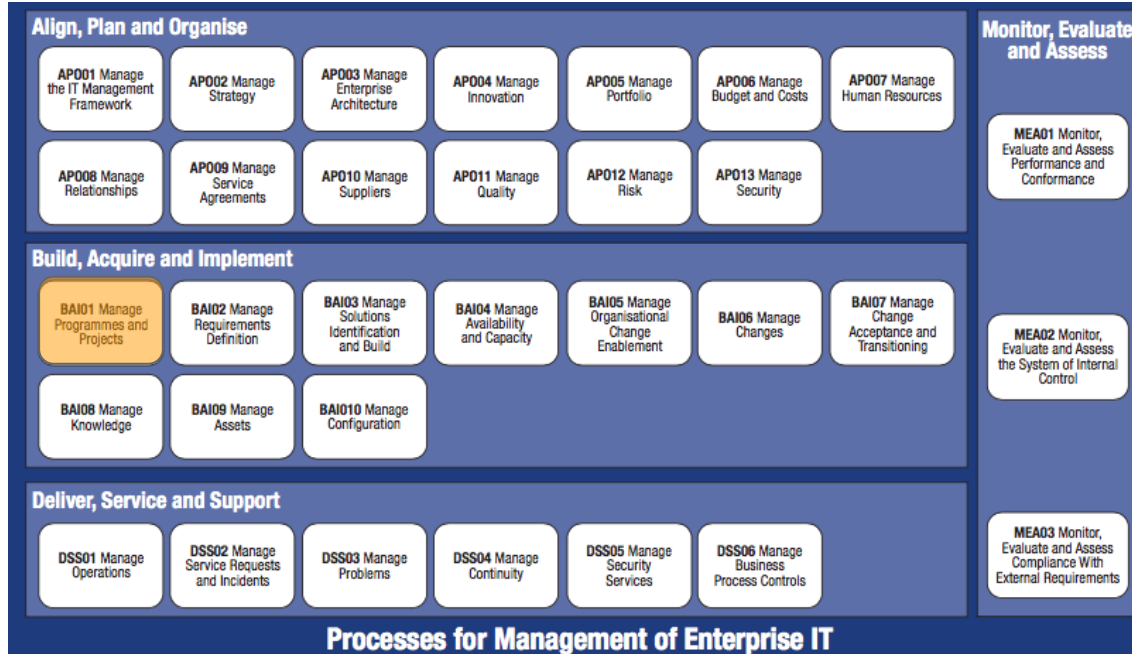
Align, Plan and Organise

**APO01** Manage the IT Management Framework

**APO02** Manage Strategy

**APO03** Manage Enterprise Architecture

**APO04** Manage Innovation

**APO05** Manage Portfolio

**APO06** Manage Budget and Costs

**APO07** Manage Human Resources

**APO08** Manage Relationships

**APO09** Manage Service Agreements

**APO10** Manage Suppliers

**APO11** Manage Quality

**APO12** Manage Risk

**APO13** Manage Security

Build, Acquire and Implement

**BAI01** Manage Programmes and Projects

**BAI02** Manage Requirements Definition

**BAI03** Manage Solutions Identification and Build

**BAI04** Manage Availability and Capacity

**BAI05** Manage Organisational Change Enablement

**BAI06** Manage Changes

**BAI07** Manage Change Acceptance and Transitioning

**BAI08** Manage Knowledge

**BAI09** Manage Assets

**BAI10** Manage Configuration

Deliver, Service and Support

**DSS01** Manage Operations

**DSS02** Manage Service Requests and Incidents

**DSS03** Manage Problems

**DSS04** Manage Continuity

**DSS05** Manage Security Services

**DSS06** Manage Business Process Controls

Monitor, Evaluate and Assess

**MEA01** Monitor, Evaluate and Assess Performance and Conformance

**MEA02** Monitor, Evaluate and Assess the System of Internal Control

**MEA03** Monitor, Evaluate and Assess Compliance With External Requirements

Processes for Management of Enterprise IT